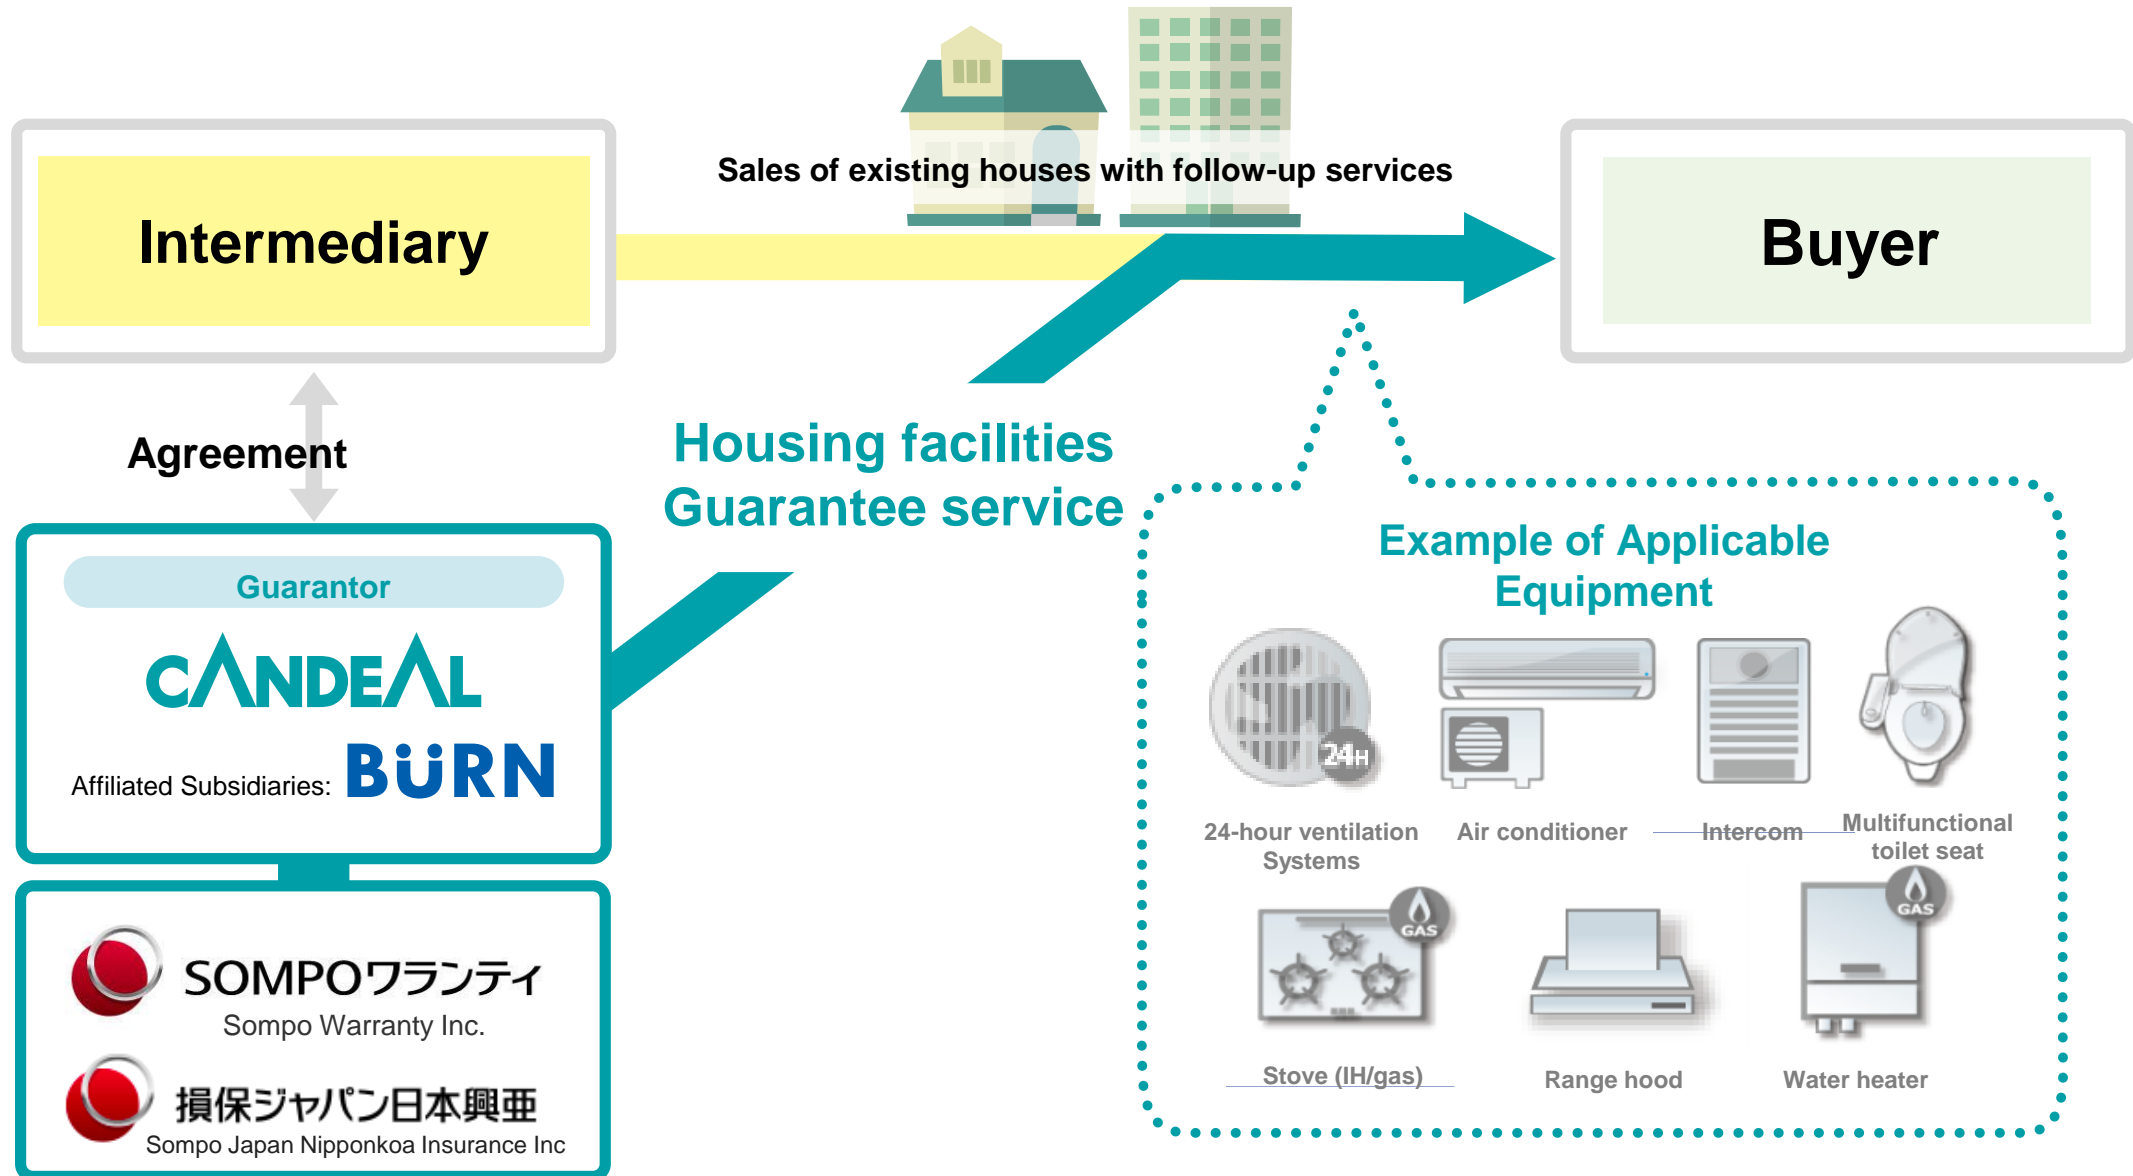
Intermediary

Sales of existing houses with follow-up services

Buyer

Agreement

Housing facilities Guarantee service

Guarantor

CANDEAL

Affiliated Subsidiaries: BURN

SOMPOワランティ
Sompo Warranty Inc.

損保ジャパン日本興亜
Sompo Japan Nipponkoa Insurance Inc

Example of Applicable Equipment

24H

24-hour ventilation Systems

Air conditioner

Intercom

Multifunctional toilet seat

GAS

GAS

Stove (IH/gas)

Range hood

Water heater